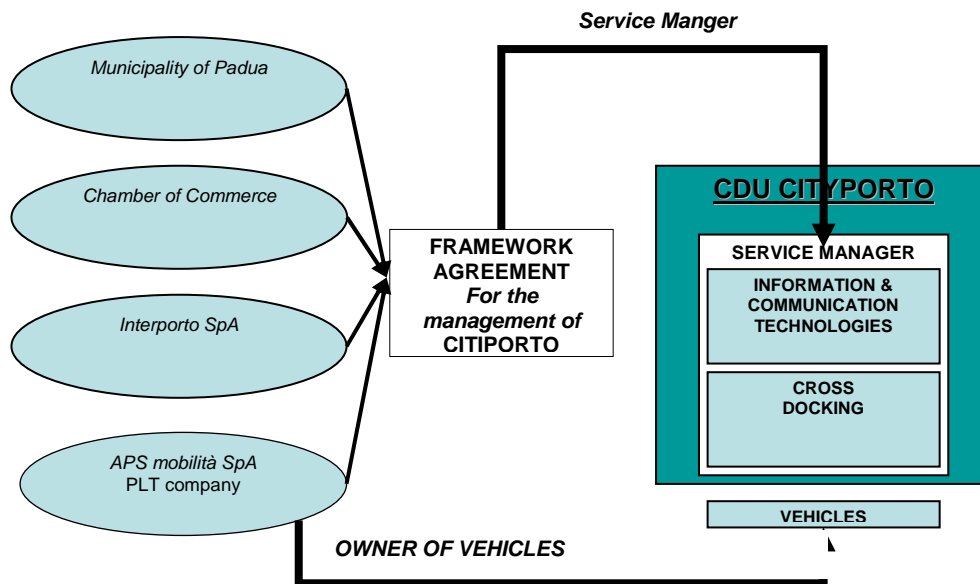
Service Manger

Municipality of Padua

Chamber of Commerce

Interporto SpA

APS mobilità SpA
PLT company

FRAMEWORK AGREEMENT
For the management of
CITIPORTO

CDU CITYPORTO

SERVICE MANAGER

INFORMATION & COMMUNICATION TECHNOLOGIES

CROSS DOCKING

VEHICLES

OWNER OF VEHICLES